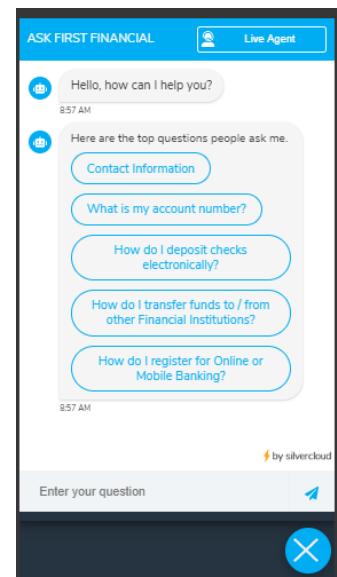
ASK FIRST FINANCIAL

Live Agent

Hello, how can I help you?

8:57 AM

Here are the top questions people ask me.

Contact Information

What is my account number?

How do I deposit checks electronically?

How do I transfer funds to / from other Financial Institutions?

How do I register for Online or Mobile Banking?

8:57 AM

by silvercloud

Enter your question